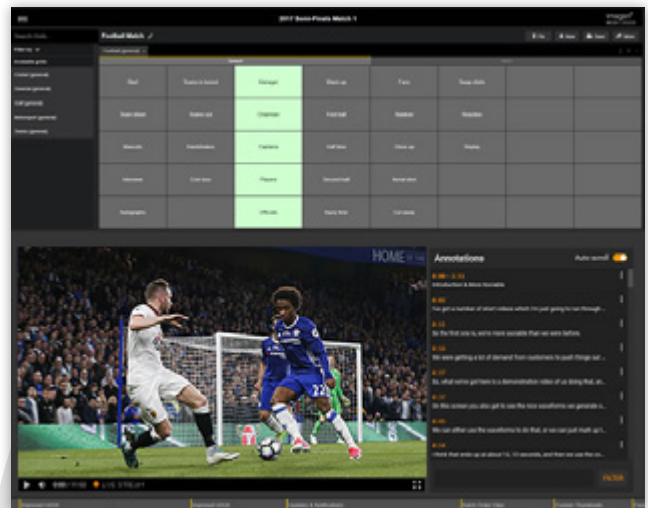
2017 Semi-Finals Match 1

imagen

Search Grids

Football Match

Football (general)

Start

Teams in tunnel

Manager

Warm up

Fans

Swap sides

Team sheet

Subs out

Chairman

First half

Stadium

Stadium

Mascots

Handshakes

Captains

Half time

Close up

Display

Interview

Coin toss

Players

Second half

Aerial shot

Autographs

Officials

Injury time

Cut away

HOME

Annotations

Auto scroll

0:00 – 0:10

Introduction & Move Saveable

0:02

You get a number of short videos which I'm just going to run through ...

0:09

So the first one is, we're more saveable than we were before.

0:14

We were getting a lot of demand from customers to push things out ...

0:17

So, what we've got here is a demonstration video of us doing that, an...

0:29

On this screen you also get to see the nice waveforms we generate o...

0:35

You can either use the waveforms to do that, or we can pull much up t...

0:44

I think that ends up at about 15, 10 seconds, and then we can then ...

FILTER

LIVE STREAM